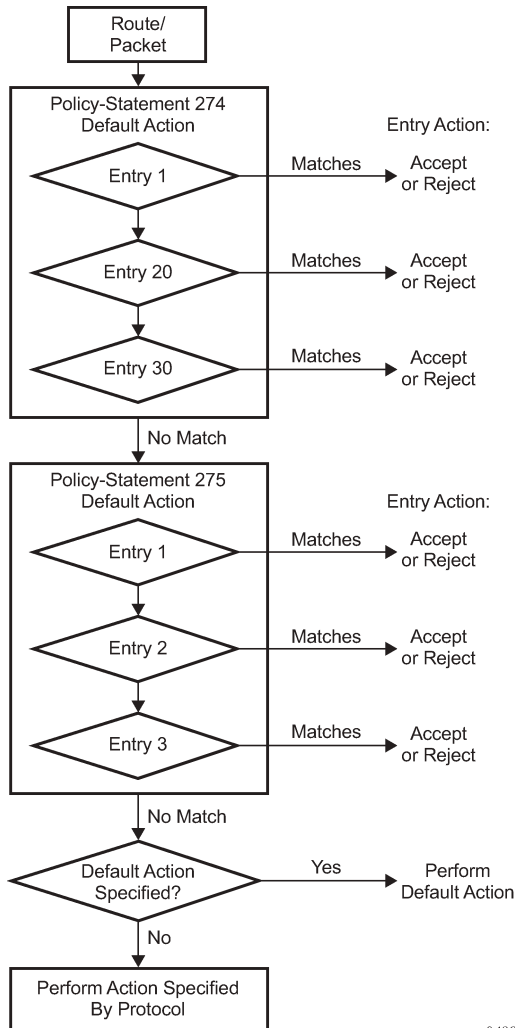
Route/
Packet

Policy-Statement 274
Default Action

Entry Action:

Entry 1

Matches

Accept
or Reject

Entry 20

Matches

Accept
or Reject

Entry 30

Matches

Accept
or Reject

No Match

Policy-Statement 275
Default Action

Entry Action:

Entry 1

Matches

Accept
or Reject

Entry 2

Matches

Accept
or Reject

Entry 3

Matches

Accept
or Reject

No Match

Default Action
Specified?

Yes

Perform
Default Action

No

Perform Action Specified
By Protocol

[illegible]